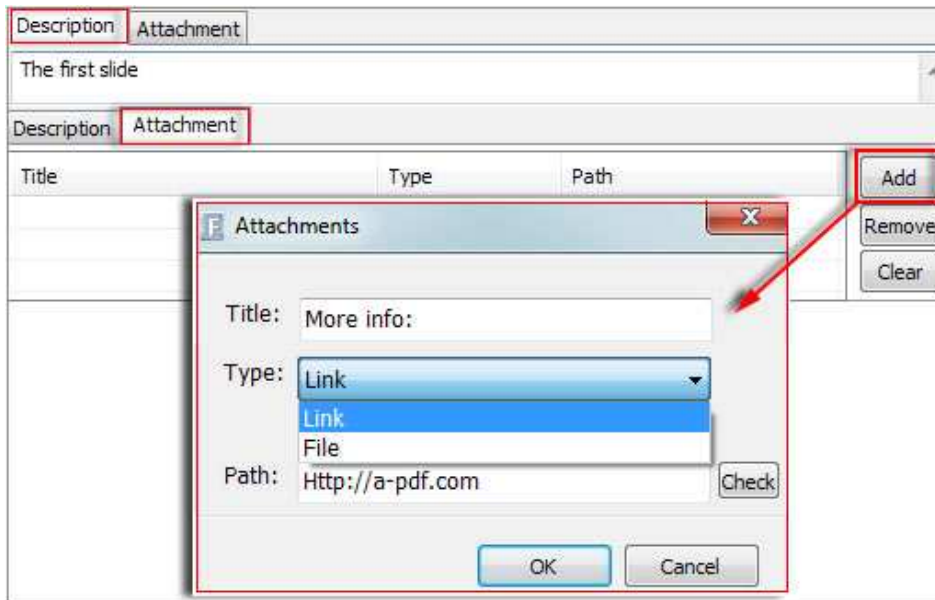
Description Attachment

The first slide

Description Attachment

| Title | Type | Path |
|---|---|---|

Add

Remove

Clear

Attachments

Title: More info:

Type: Link

Link

File

Path: Http://a-pdf.com

Check

OK

Cancel